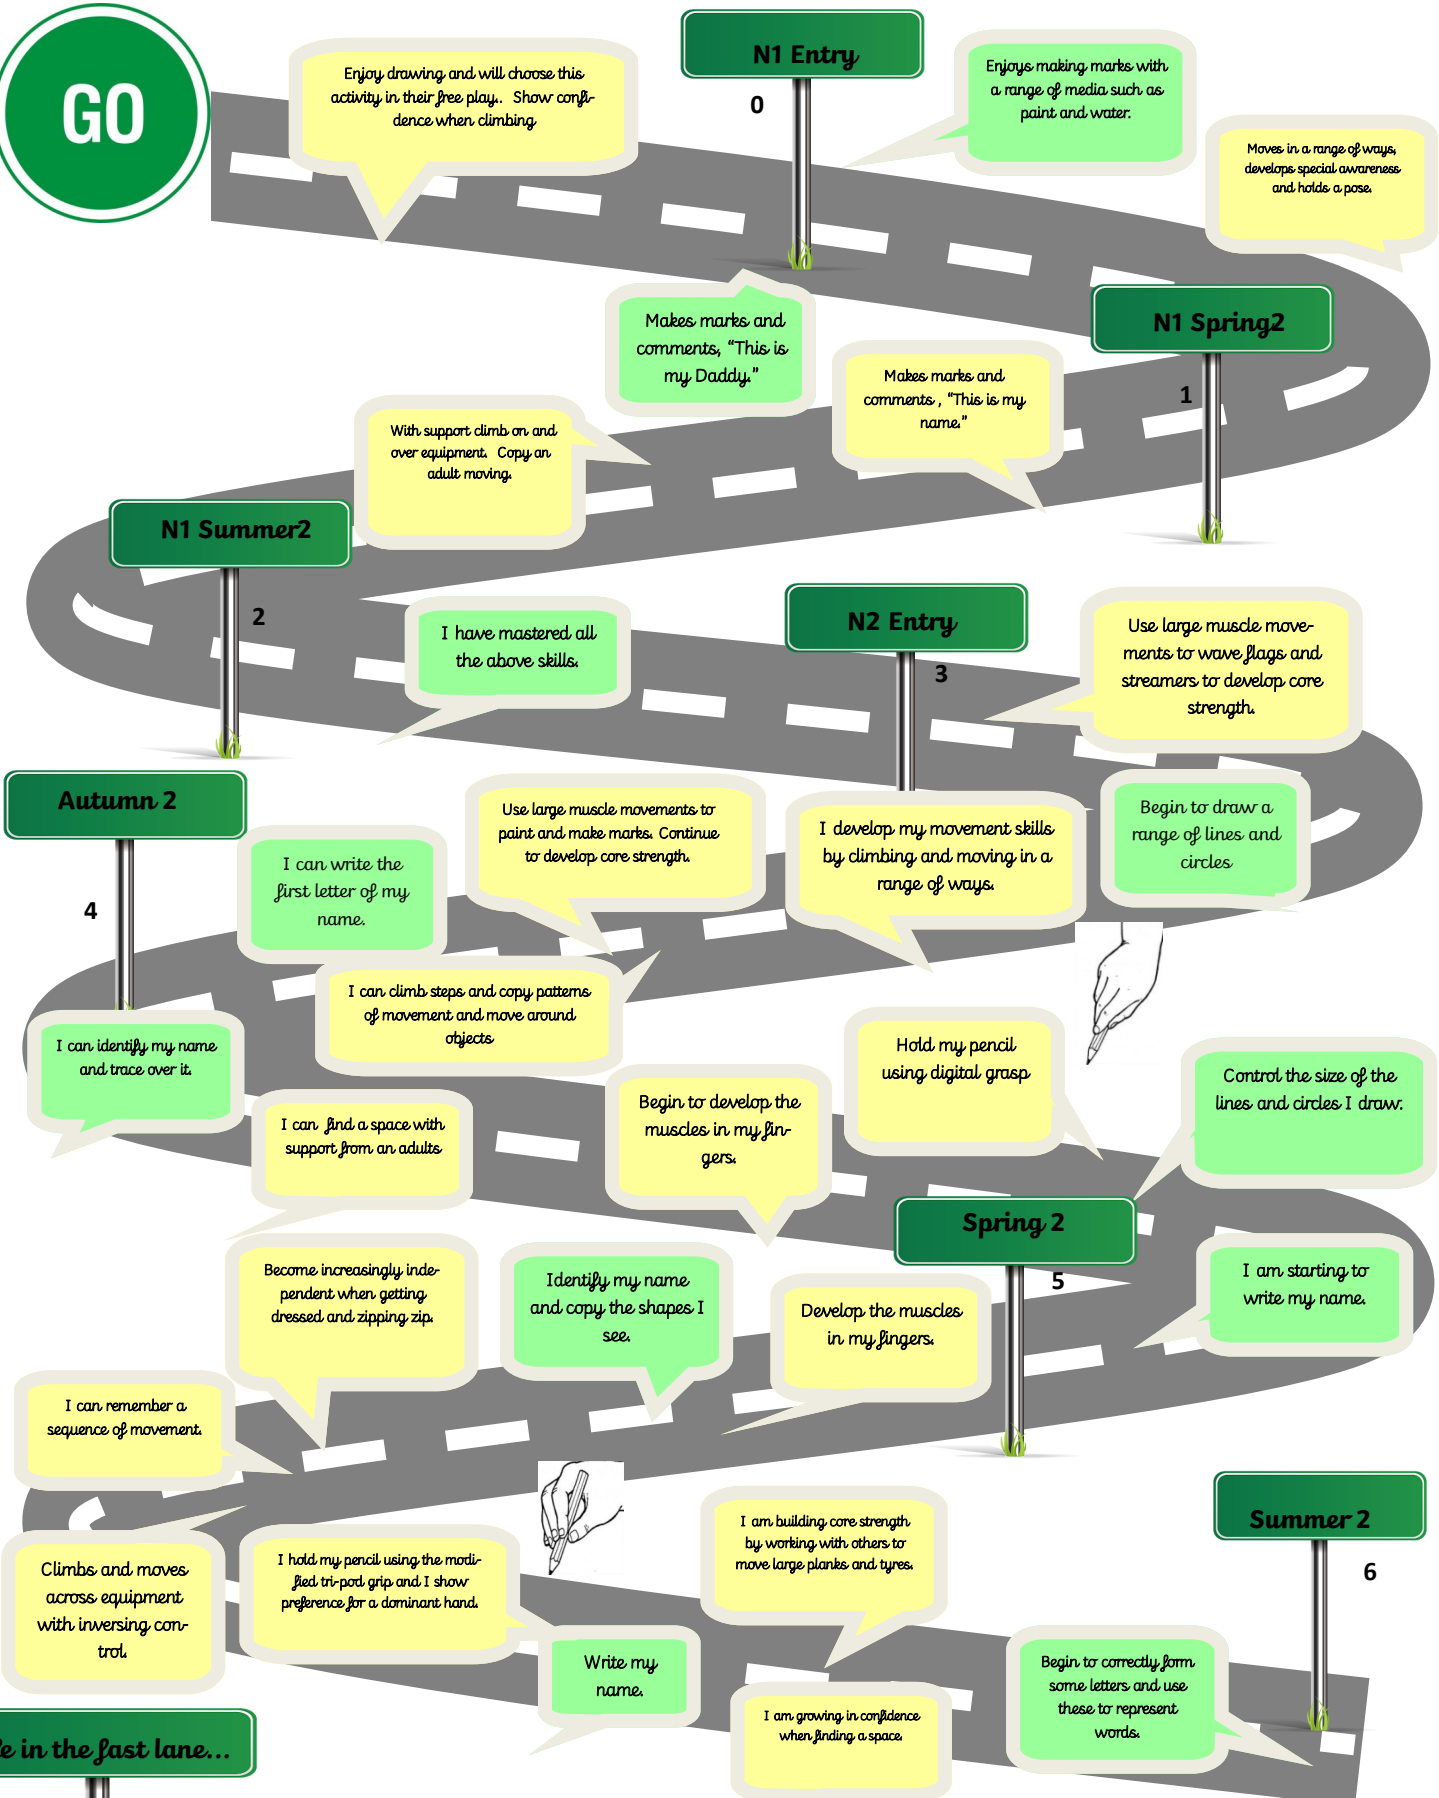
GO

Enjoy drawing and will choose this activity in their free play.. Show confidence when climbing

N1 Entry

0

Enjoys making marks with a range of media such as paint and water.

Moves in a range of ways, develops special awareness and holds a pose.

Makes marks and comments, "This is my Daddy."

N1 Spring2

1

Makes marks and comments , "This is my name."

With support climb on and over equipment. Copy an adult moving.

N1 Summer2

2

I have mastered all the above skills.

N2 Entry

3

Use large muscle movements to wave flags and streamers to develop core strength.

Autumn 2

4

I can write the first letter of my name.

Use large muscle movements to paint and make marks. Continue to develop core strength.

I develop my movement skills by climbing and moving in a range of ways.

Begin to draw a range of lines and circles

I can climb steps and copy patterns of movement and move around objects

I can identify my name and trace over it.

Hold my pencil using digital grasp

Control the size of the lines and circles I draw.

I can find a space with support from an adults

Begin to develop the muscles in my fingers.

Spring 2

5

Become increasingly independent when getting dressed and zipping zip.

Identify my name and copy the shapes I see.

Develop the muscles in my fingers.

I am starting to write my name.

I can remember a sequence of movement.

I am building core strength by working with others to move large planks and tyres.

Summer 2

6

Climbs and moves across equipment with inversing control.

I hold my pencil using the modified tri-pod grip and I show preference for a dominant hand.

Write my name.

Begin to correctly form some letters and use these to represent words.

I am growing in confidence when finding a space

e in the fast lane...